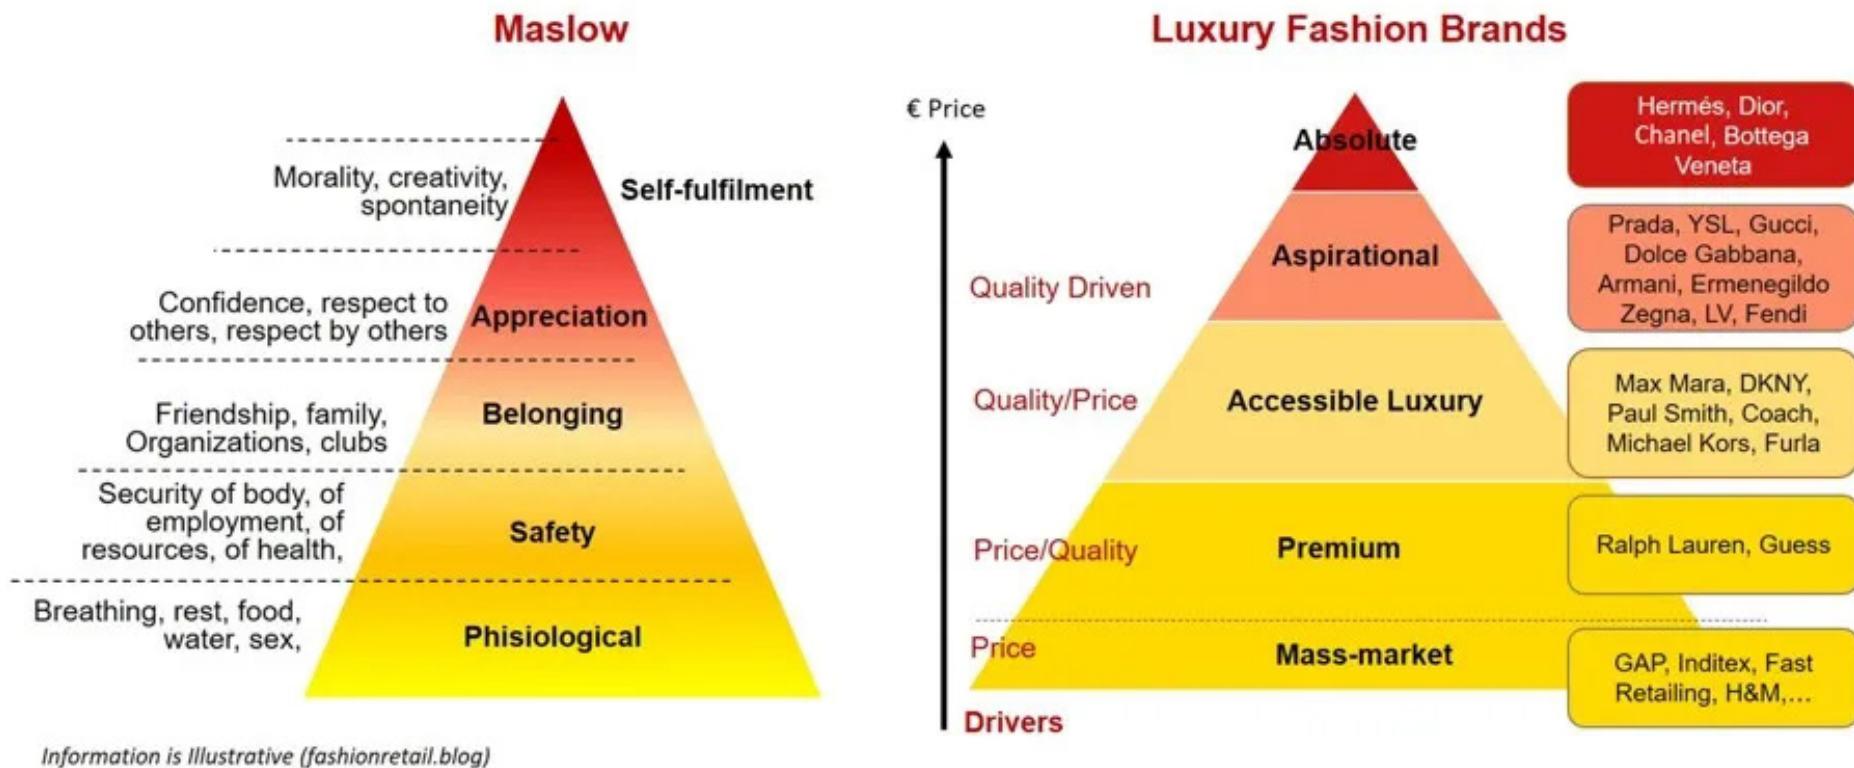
Maslow

Morality, creativity, spontaneity

Self-fulfilment

Confidence, respect to others, respect by others

Appreciation

Friendship, family, Organizations, clubs

Belonging

Security of body, of employment, of resources, of health,

Safety

Breathing, rest, food, water, sex,

Phisiological

Information is Illustrative (fashionretail.blog)

Luxury Fashion Brands

€ Price

Absolute

Hermés, Dior, Chanel, Bottega Veneta

Quality Driven

Aspirational

Prada, YSL, Gucci, Dolce Gabbana, Armani, Ermenegildo Zegna, LV, Fendi

Quality/Price

Accessible Luxury

Max Mara, DKNY, Paul Smith, Coach, Michael Kors, Furla

Price/Quality

Premium

Ralph Lauren, Guess

Price

Mass-market

GAP, Inditex, Fast Retailing, H&M,...

Drivers